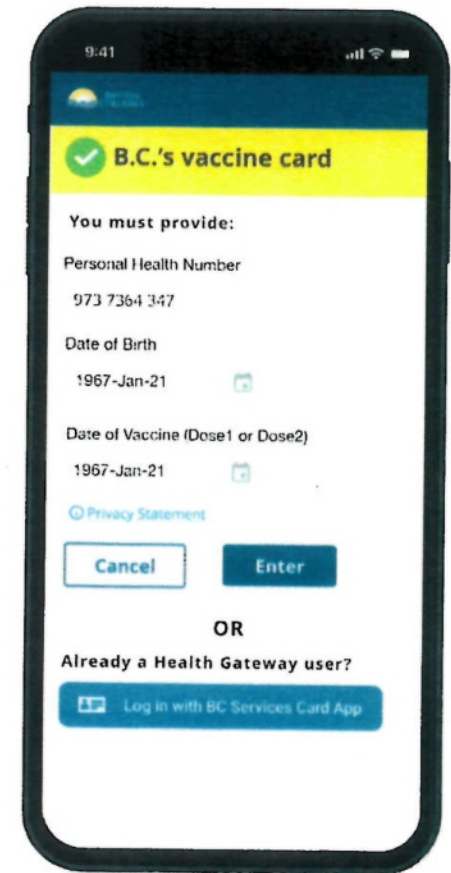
9:41

B.C.'s vaccine card

You must provide:

Personal Health Number

973 7364 347

Date of Birth

1967-Jan-21

Date of Vaccine (Dose1 or Dose2)

1967-Jan-21

Privacy Statement

Cancel

Enter

OR

Already a Health Gateway user?

Log in with BC Services Card App